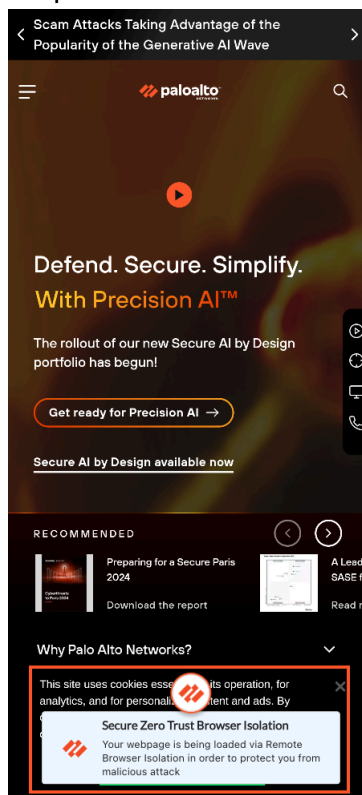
Scam Attacks Taking Advantage of the Popularity of the Generative AI Wave

paloalto NETWORKS

Defend. Secure. Simplify.

With Precision AI™

The rollout of our new Secure AI by Design portfolio has begun!

Get ready for Precision AI →

Secure AI by Design available now

RECOMMENDED

Preparing for a Secure Paris 2024

Download the report

A Lead SASE f

Read r

Why Palo Alto Networks?

This site uses cookies esse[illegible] its operation, for analytics, and for personali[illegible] ontent and ads. By

Secure Zero Trust Browser Isolation

Your webpage is being loaded via Remote Browser Isolation in order to protect you from malicious attack